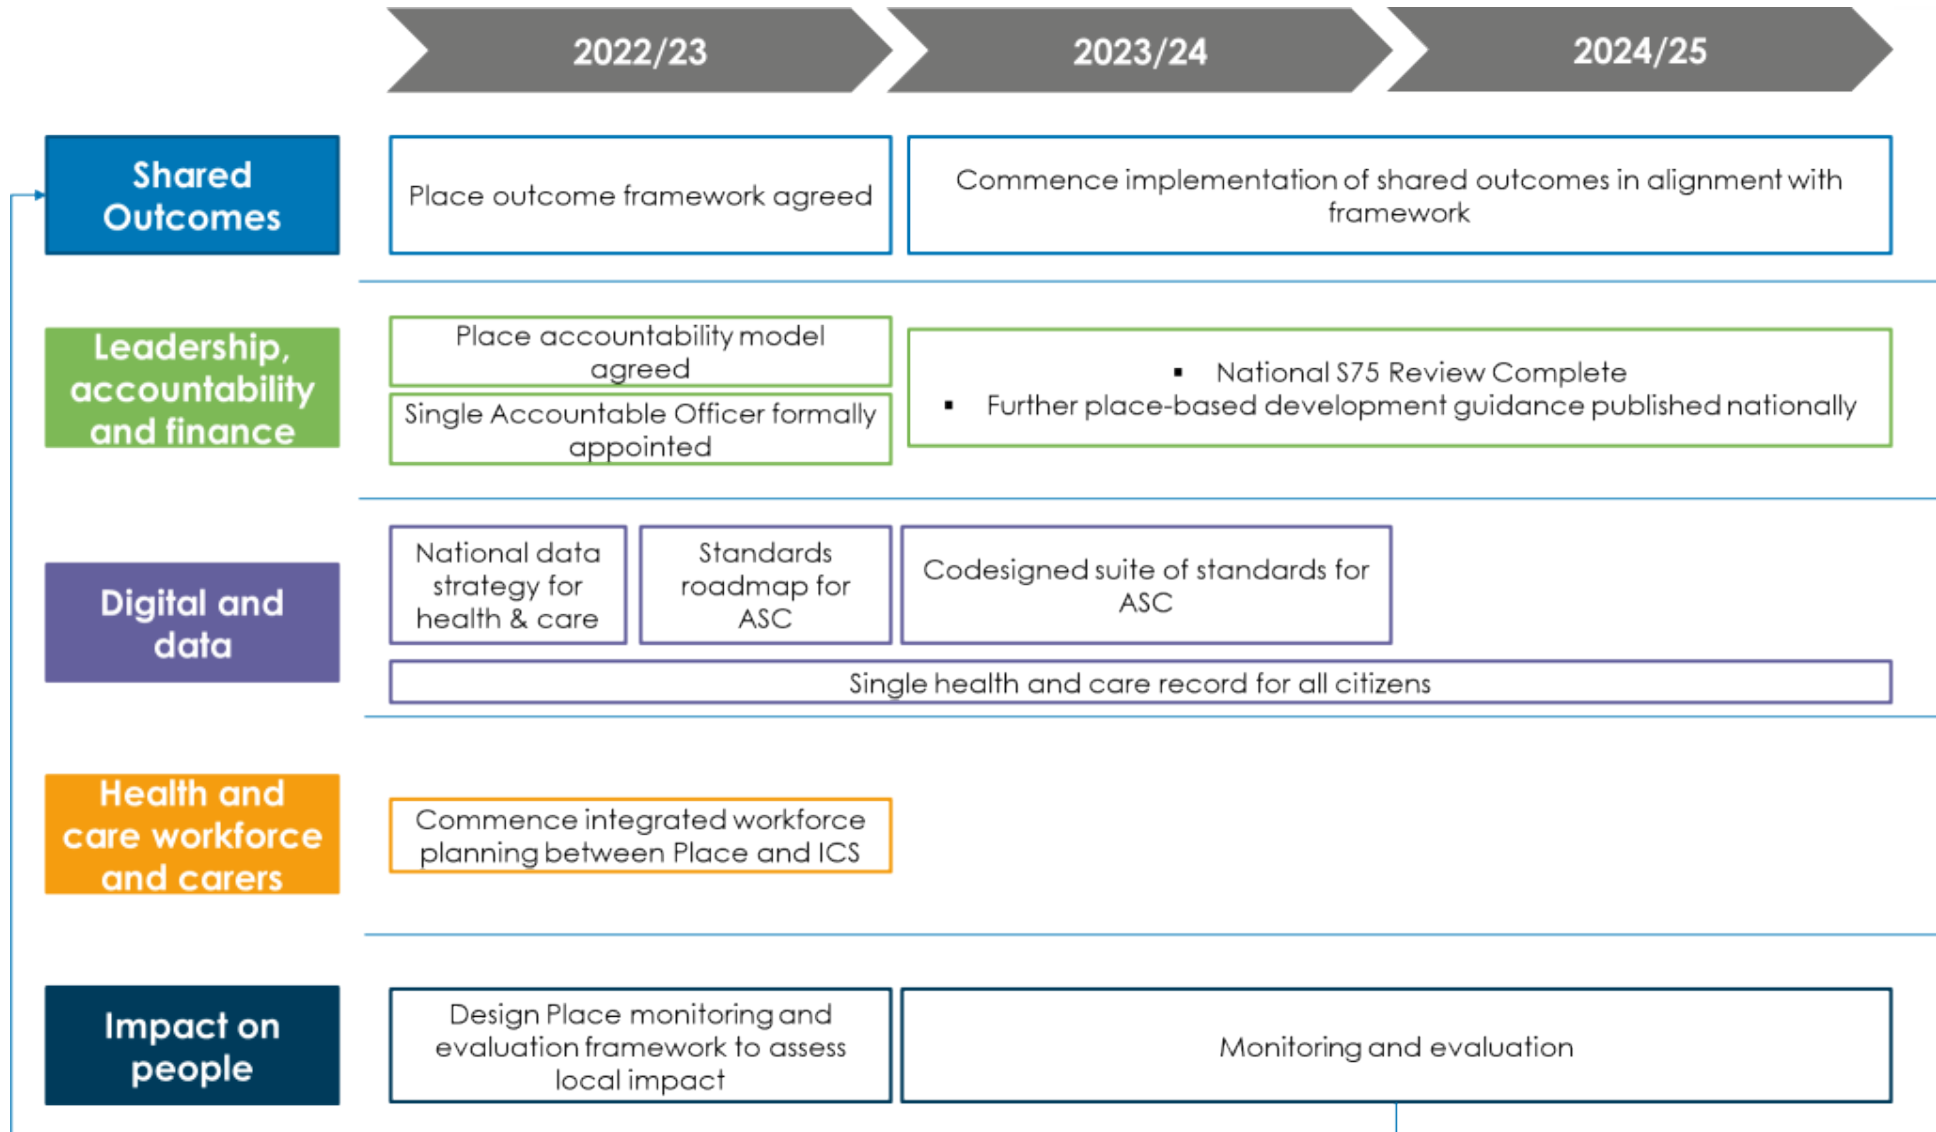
2022/23

2023/24

2024/25

Shared Outcomes

Place outcome framework agreed

Commence implementation of shared outcomes in alignment with framework

Leadership, accountability and finance

Place accountability model agreed

Single Accountable Officer formally appointed

- National S75 Review Complete
- Further place-based development guidance published nationally

Digital and data

National data strategy for health & care

Standards roadmap for ASC

Codesigned suite of standards for ASC

Single health and care record for all citizens

Health and care workforce and carers

Commence integrated workforce planning between Place and ICS

Impact on people

Design Place monitoring and evaluation framework to assess local impact

Monitoring and evaluation